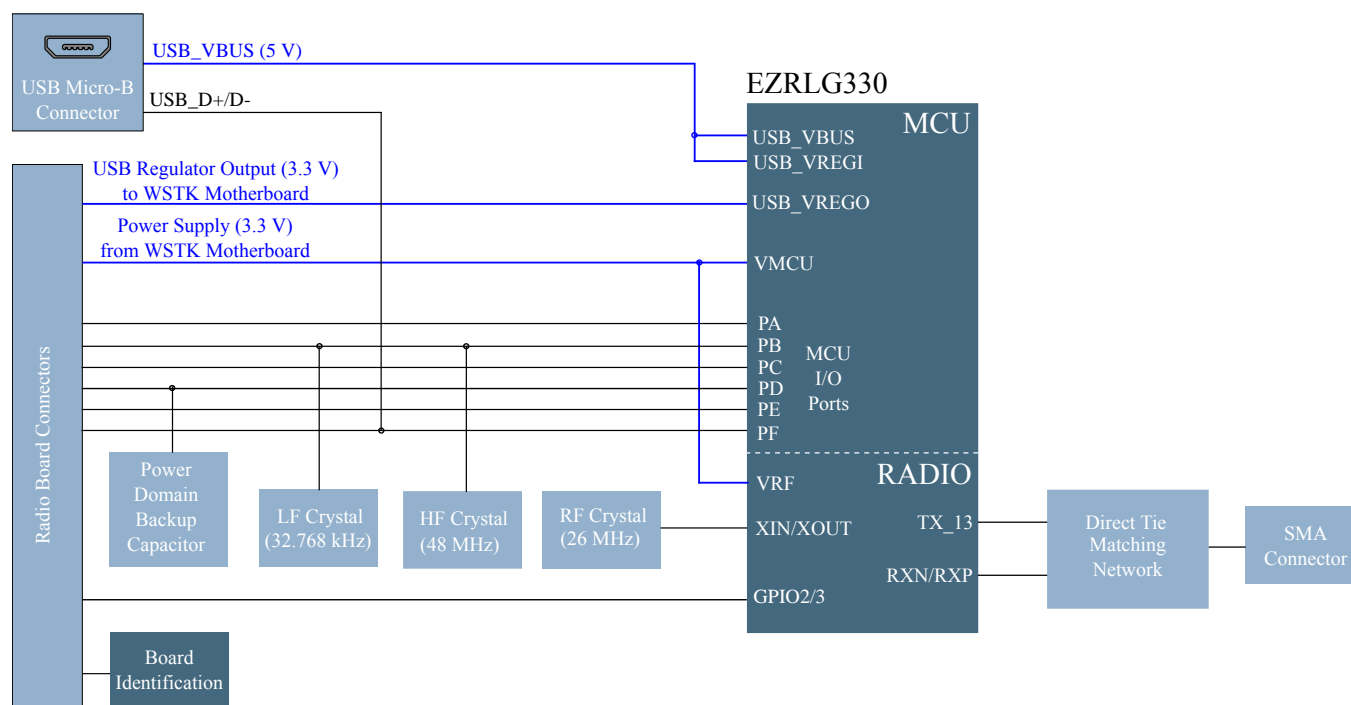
USB Micro-B Connector

USB_VBUS (5 V)

USB_D+/D-

EZRLG330

MCU

USB_VBUS
USB_VREGI
USB_VREGO
VMCU

USB Regulator Output (3.3 V) to WSTK Motherboard

Power Supply (3.3 V) from WSTK Motherboard

Radio Board Connectors

PA
PB
PC
PD
PE
PF

MCU I/O Ports

VRF

RADIO

Power Domain Backup Capacitor

LF Crystal (32.768 kHz)

HF Crystal (48 MHz)

RF Crystal (26 MHz)

XIN/XOUT

TX_13

RXN/RXP

GPIO2/3

Direct Tie Matching Network

SMA Connector

Board Identification